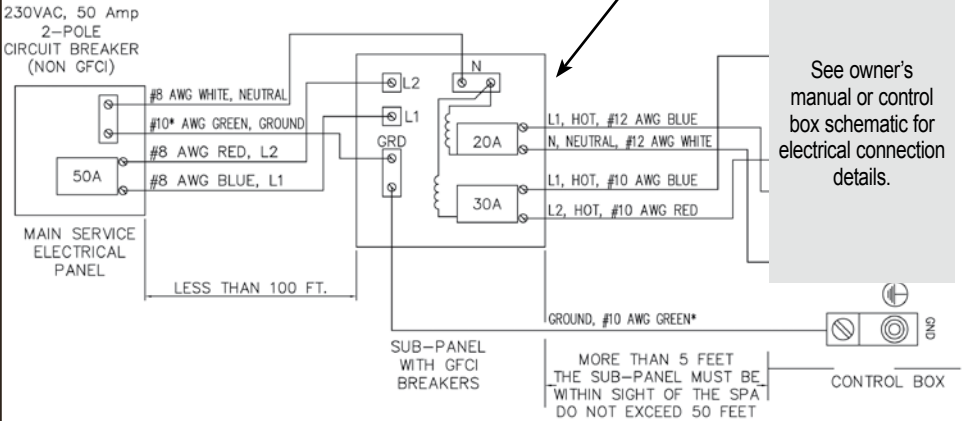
230VAC, 50 Amp
2-POLE
CIRCUIT BREAKER
(NON GFCI)

#8 AWG WHITE, NEUTRAL
#10* AWG GREEN, GROUND
#8 AWG RED, L2
#8 AWG BLUE, L1

50A

MAIN SERVICE
ELECTRICAL
PANEL

LESS THAN 100 FT.

L2
L1
GRD
N

20A
30A

L1, HOT, #12 AWG BLUE
N, NEUTRAL, #12 AWG WHITE
L1, HOT, #10 AWG BLUE
L2, HOT, #10 AWG RED

See owner's manual or control box schematic for electrical connection details.

GROUND, #10 AWG GREEN*

GND

SUB-PANEL
WITH GFCI
BREAKERS

MORE THAN 5 FEET
THE SUB-PANEL MUST BE
WITHIN SIGHT OF THE SPA
DO NOT EXCEED 50 FEET

CONTROL BOX